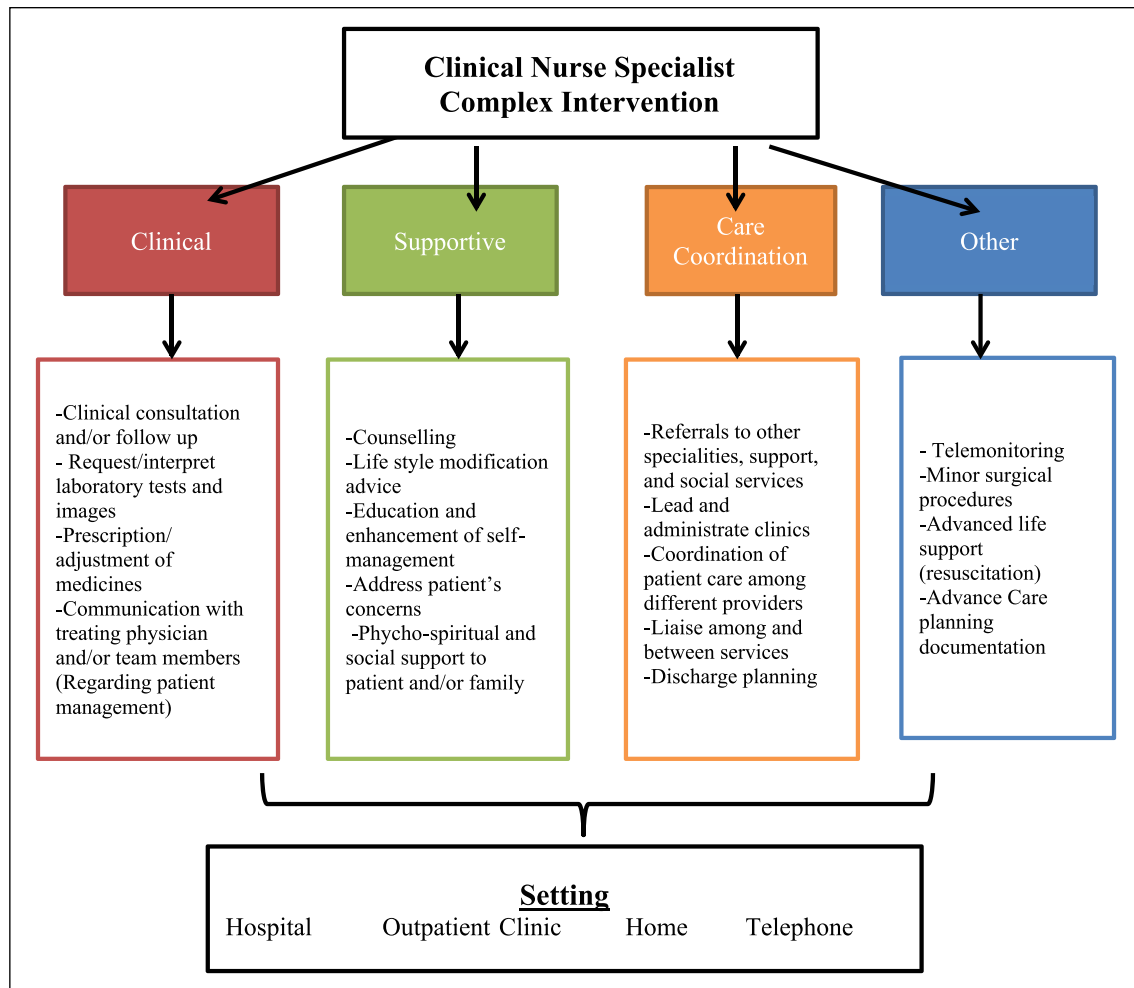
Clinical Nurse Specialist
Complex Intervention

Clinical

Supportive

Care Coordination

Other

-Clinical consultation and/or follow up
- Request/interpret laboratory tests and images
-Prescription/ adjustment of medicines
-Communication with treating physician and/or team members (Regarding patient management)

-Counselling
-Life style modification advice
-Education and enhancement of self-management
-Address patient's concerns
-Phycho-spiritual and social support to patient and/or family

-Referrals to other specialities, support, and social services
-Lead and administrate clinics
-Coordination of patient care among different providers
-Liaise among and between services
-Discharge planning

- Telemonitoring
-Minor surgical procedures
-Advanced life support (resuscitation)
-Advance Care planning documentation

Setting
Hospital Outpatient Clinic Home Telephone